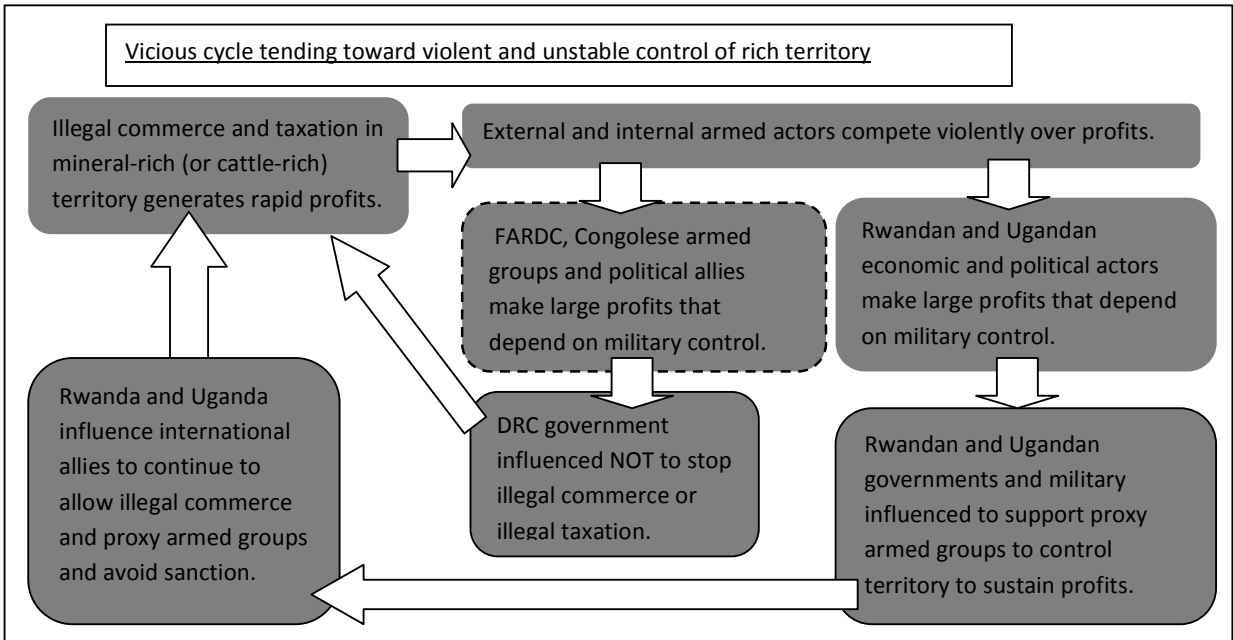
Vicious cycle tending toward violent and unstable control of rich territory

Illegal commerce and taxation in mineral-rich (or cattle-rich) territory generates rapid profits.

External and internal armed actors compete violently over profits.

FARDC, Congolese armed groups and political allies make large profits that depend on military control.

Rwandan and Ugandan economic and political actors make large profits that depend on military control.

DRC government influenced NOT to stop illegal commerce or illegal taxation.

Rwandan and Ugandan governments and military influenced to support proxy armed groups to control territory to sustain profits.

Rwanda and Uganda influence international allies to continue to allow illegal commerce and proxy armed groups and avoid sanction.